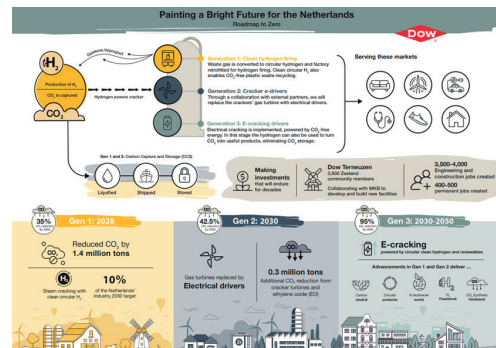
Painting a Bright Future for the Netherlands
Roadmap to Zero

DOW

$H_2$

Production of $H_2$
$CO_2$ is captured

$CO_2$

Hydrogen powers cracker

Generation 1: Clean hydrogen firing
Waste gas is converted to circular hydrogen and factory retrofitted for hydrogen firing. Clean circular $H_2$ also enables $CO_2$-free plastic waste recycling.

Generation 2: Cracker e-drivers
Through a collaboration with external partners, we will replace the crackers' gas turbine with electrical drivers.

Generation 3: E-cracking drivers
Electrical cracking is implemented, powered by $CO_2$-free energy. In this stage the hydrogen can also be used to turn $CO_2$ into useful products, eliminating $CO_2$ storage.

Serving these markets

Gen 1 and 2: Carbon Capture and Storage (CCS)

Liquified
Shipped
Stored

Making investments that will endure for decades

Dow Terneuzen
3,600 Zeeland community members
Collaborating with MKB to develop and build new facilities

3,500–4,000 Engineering and construction jobs created
400–500 permanent jobs created

Gen 1: 2026
35%
Reduced $CO_2$ by 1.4 million tons
Steam cracking with clean circular $H_2$
10% of the Netherlands' industry 2030 target

Gen 2: 2030
42.5%
Gas turbines replaced by Electrical drivers
0.3 million tons
Additional $CO_2$ reduction from cracker turbines and ethylene oxide (EO)

Gen 3: 2030-2050
95%
E-cracking
powered by circular clean hydrogen and renewables
Advancements in Gen 1 and Gen 2 deliver ...
Carbon neutral
Circular products
A zero-waste world
$H_2$ Feedstock
$CO_2$ Synthetic feedstock